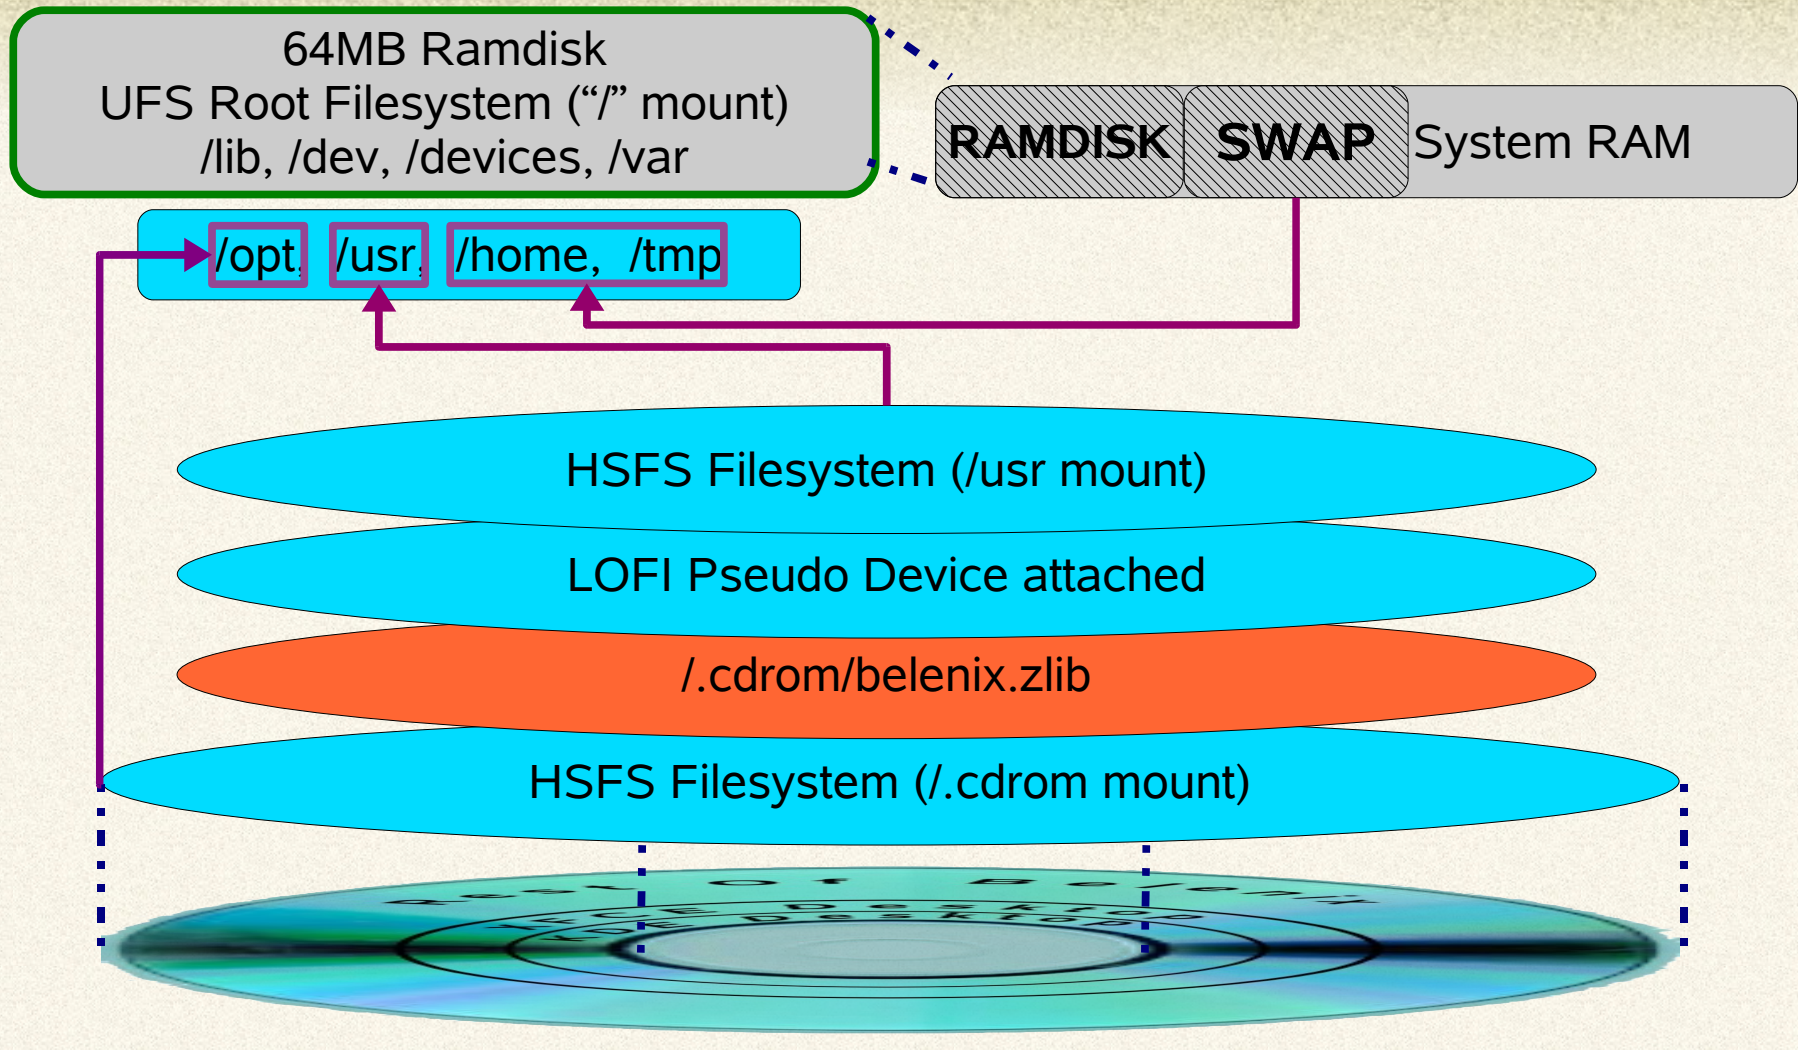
64MB Ramdisk
UFS Root Filesystem ("/" mount)
/lib, /dev, /devices, /var

RAMDISK SWAP System RAM

/opt, /usr, /home, /tmp

HSFS Filesystem (/usr mount)

LOFI Pseudo Device attached

/.cdrom/belenix.zlib

HSFS Filesystem (/.cdrom mount)

Rest of Belenix
XFCE Desktop
KDE Desktop